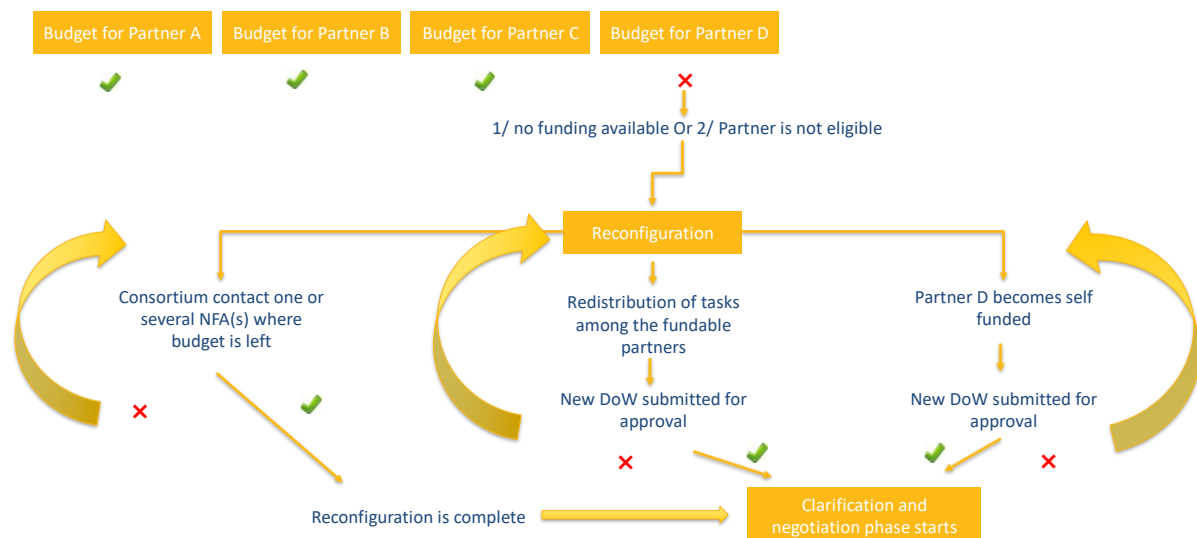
Budget for Partner A

Budget for Partner B

Budget for Partner C

Budget for Partner D

1/ no funding available Or 2/ Partner is not eligible

Reconfiguration

Consortium contact one or several NFA(s) where budget is left

Redistribution of tasks among the fundable partners

Partner D becomes self funded

New DoW submitted for approval

New DoW submitted for approval

Reconfiguration is complete

Clarification and negotiation phase starts